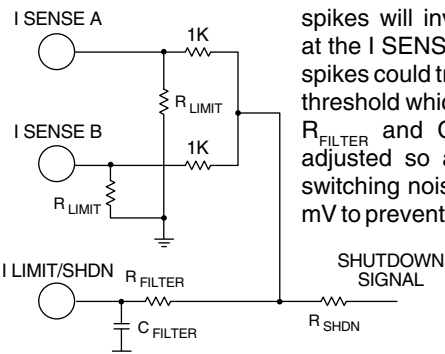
I SENSE A

1K

$R_{LIMIT}$

I SENSE B

1K

$R_{LIMIT}$

I LIMIT/SHDN

$R_{FILTER}$

$C_{FILTER}$

SHUTDOWN SIGNAL

$R_{SHDN}$

spikes will inv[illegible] at the I SENS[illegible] spikes could tr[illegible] threshold which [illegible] $R_{FILTER}$ and C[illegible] adjusted so a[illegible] switching nois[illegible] mV to prevent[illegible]